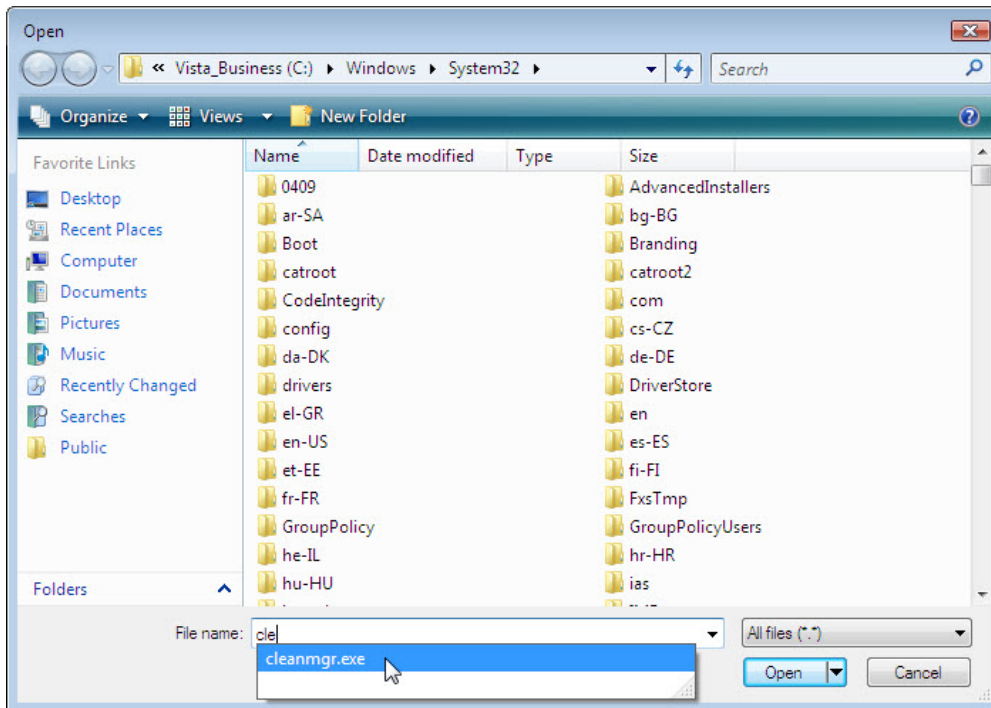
Open

« Vista_Business (C:) ▸ Windows ▸ System32 ▸

Search

Organize ▾ Views ▾ New Folder

Favorite Links

Desktop
Recent Places
Computer
Documents
Pictures
Music
Recently Changed
Searches
Public

Folders

| Name | Date modified | Type | Size |
|---|---|---|---|

0409
ar-SA
Boot
catroot
CodeIntegrity
config
da-DK
drivers
el-GR
en-US
et-EE
fr-FR
GroupPolicy
he-IL
hu-HU

AdvancedInstallers
bg-BG
Branding
catroot2
com
cs-CZ
de-DE
DriverStore
en
es-ES
fi-FI
FxsTmp
GroupPolicyUsers
hr-HR
ias

File name: cle

cleanmgr.exe

All files (*.*)

Open

Cancel